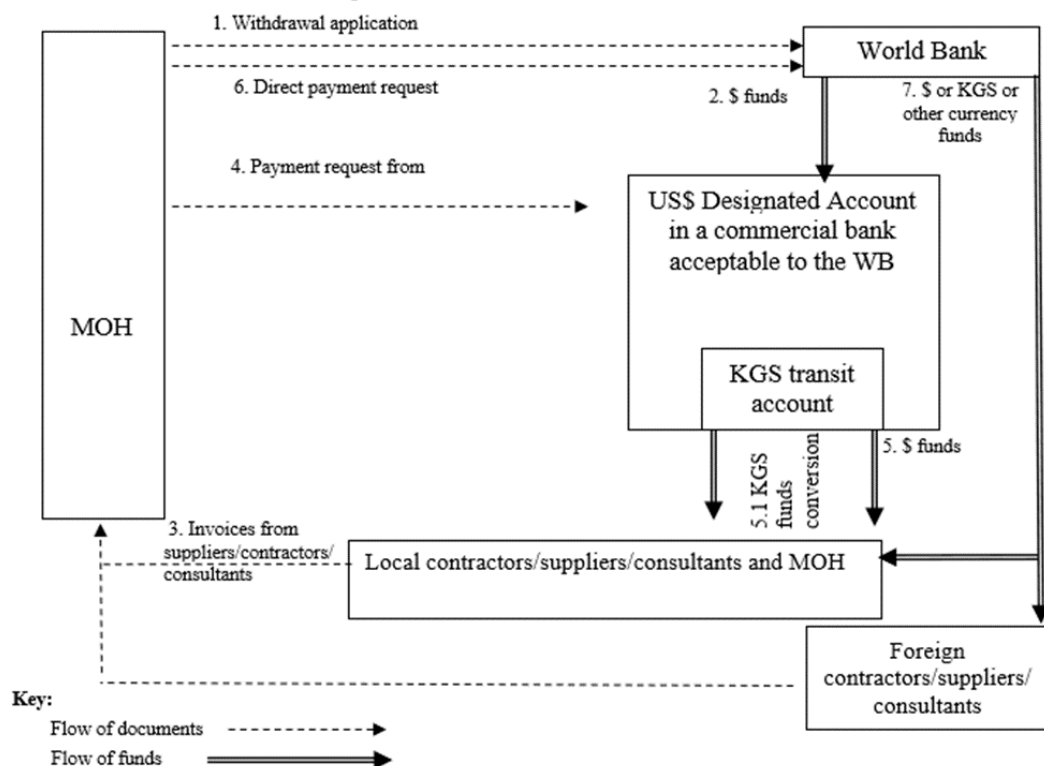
1. Withdrawal application

World Bank

6. Direct payment request

2. $ funds

7. $ or KGS or other currency funds

4. Payment request from

US$ Designated Account in a commercial bank acceptable to the WB

MOH

KGS transit account

5.1 KGS funds conversion

5. $ funds

3. Invoices from suppliers/contractors/ consultants

Local contractors/suppliers/consultants and MOH

Foreign contractors/suppliers/ consultants

Key:

Flow of documents

Flow of funds